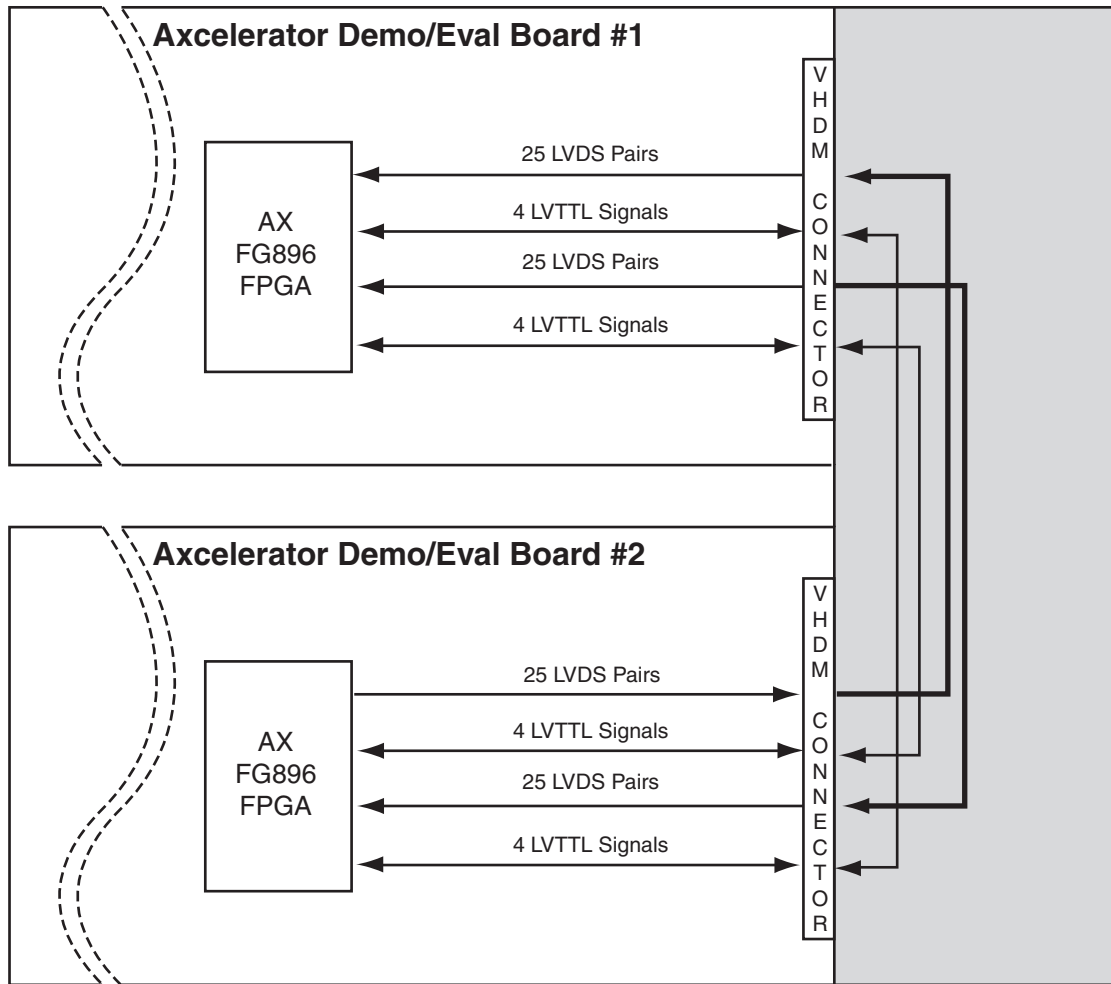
Axcelerator Demo/Eval Board #1

AX
FG896
FPGA

25 LVDS Pairs

4 LVTTL Signals

25 LVDS Pairs

4 LVTTL Signals

VHDM CONNECTOR

Axcelerator Demo/Eval Board #2

AX
FG896
FPGA

25 LVDS Pairs

4 LVTTL Signals

25 LVDS Pairs

4 LVTTL Signals

VHDM CONNECTOR